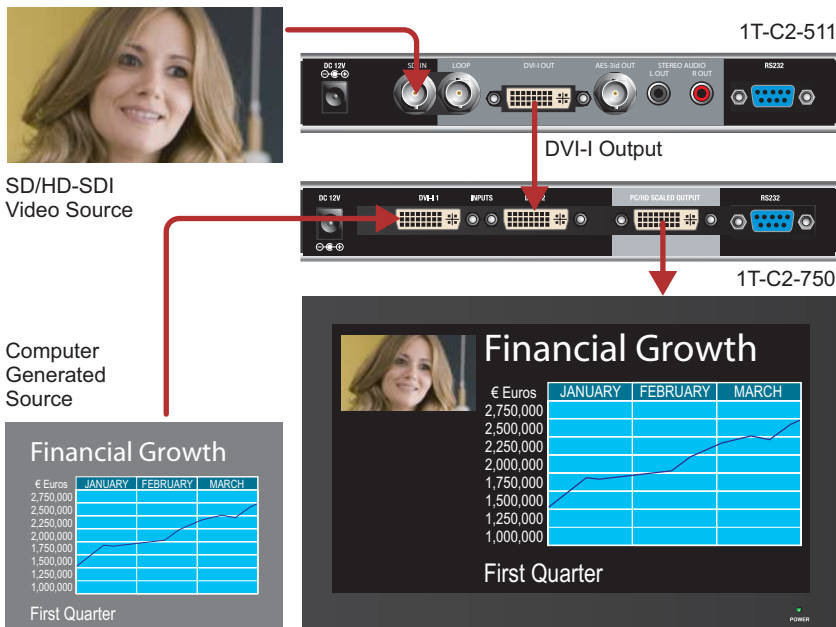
1T-C2-511

DC 12V
SDI IN
LOOP
DVI-I OUT
AES-3id OUT
STEREO AUDIO
L OUT
R OUT
RS232

SD/HD-SDI Video Source

DVI-I Output

DC 12V
DVI-I 1
INPUTS
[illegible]
PC/HD SCALED OUTPUT
RS232

1T-C2-750

Computer Generated Source

Financial Growth

| € Euros | JANUARY | FEBRUARY | MARCH |
|---|---|---|---|
| 2,750,000 | | | |
| 2,500,000 | | | |
| 2,250,000 | | | |
| 2,000,000 | | | |
| 1,750,000 | | | |
| 1,500,000 | | | |
| 1,250,000 | | | |
| 1,000,000 | | | |

First Quarter

Financial Growth

| € Euros | JANUARY | FEBRUARY | MARCH |
|---|---|---|---|
| 2,750,000 | | | |
| 2,500,000 | | | |
| 2,250,000 | | | |
| 2,000,000 | | | |
| 1,750,000 | | | |
| 1,500,000 | | | |
| 1,250,000 | | | |
| 1,000,000 | | | |

First Quarter

POWER